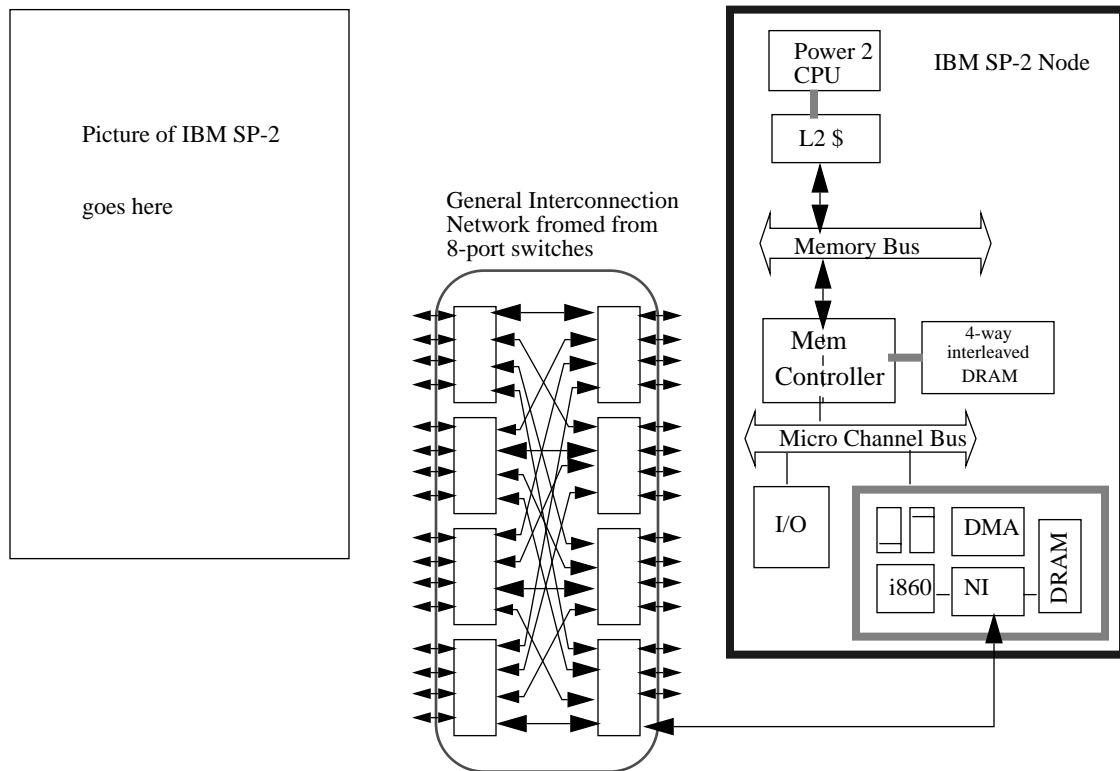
Picture of IBM SP-2

goes here

General Interconnection Network fromed from 8-port switches

Power 2 CPU

IBM SP-2 Node

L2 $

Memory Bus

Mem Controller

4-way interleaved DRAM

Micro Channel Bus

I/O

DMA

i860

NI

DRAM